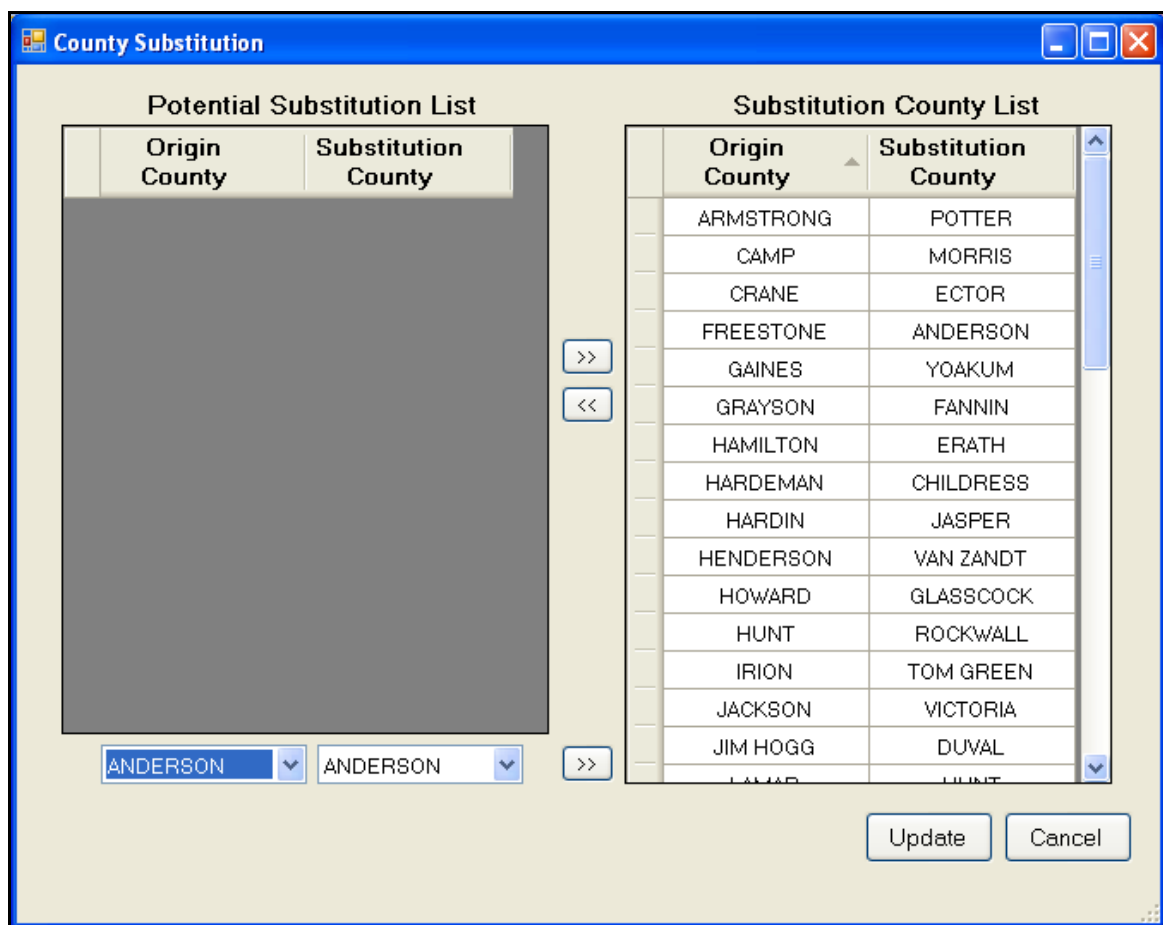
County Substitution

Potential Substitution List

| Origin County | Substitution County |
|---|---|

ANDERSON ANDERSON

>>
<<
>>

Substitution County List

| Origin County | Substitution County |
|---|---|
| ARMSTRONG | POTTER |
| CAMP | MORRIS |
| CRANE | ECTOR |
| FREESTONE | ANDERSON |
| GAINES | YOAKUM |
| GRAYSON | FANNIN |
| HAMILTON | ERATH |
| HARDEMAN | CHILDRESS |
| HARDIN | JASPER |
| HENDERSON | VAN ZANDT |
| HOWARD | GLASSCOCK |
| HUNT | ROCKWALL |
| IRION | TOM GREEN |
| JACKSON | VICTORIA |
| JIM HOGG | DUVAL |
| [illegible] | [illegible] |

Update Cancel